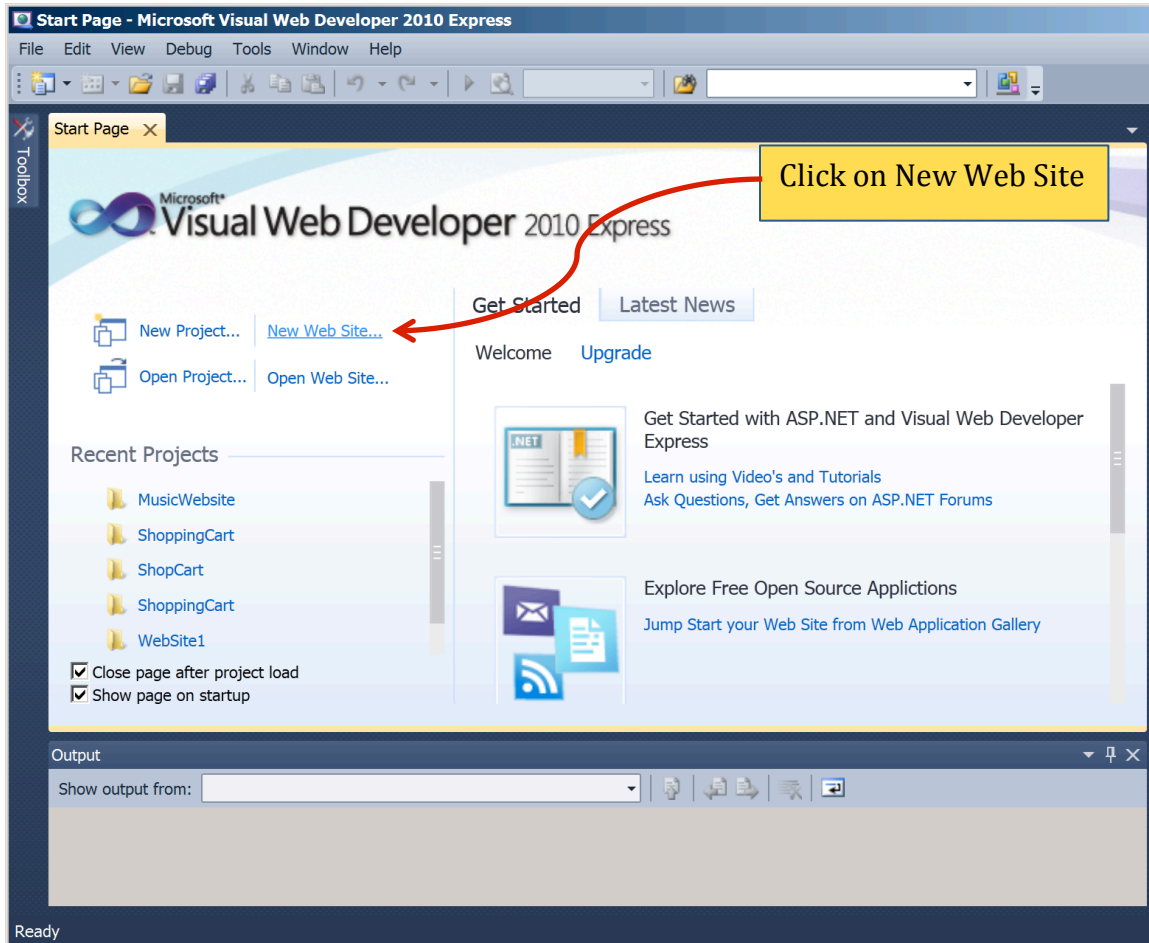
Start Page - Microsoft Visual Web Developer 2010 Express

File Edit View Debug Tools Window Help

Toolbox

Start Page

Click on New Web Site

Microsoft® Visual Web Developer 2010 Express

New Project... New Web Site...

Open Project... Open Web Site...

Recent Projects

MusicWebsite

ShoppingCart

ShopCart

ShoppingCart

WebSite1

Close page after project load

Show page on startup

Get Started Latest News

Welcome Upgrade

.NET

Get Started with ASP.NET and Visual Web Developer Express

Learn using Video's and Tutorials

Ask Questions, Get Answers on ASP.NET Forums

Explore Free Open Source Applictions

Jump Start your Web Site from Web Application Gallery

Output

Show output from:

Ready